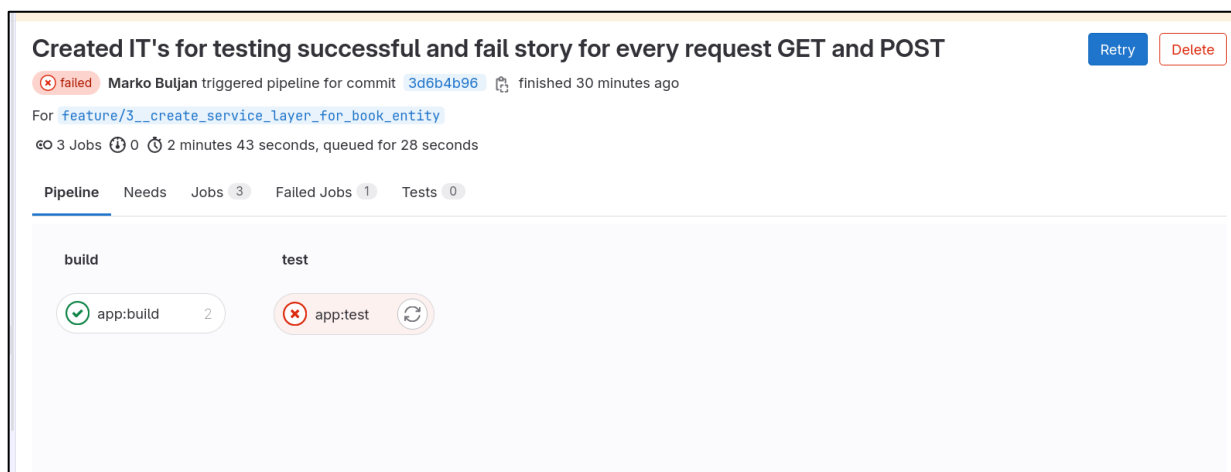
Created IT's for testing successful and fail story for every request GET and POST

Retry Delete

failed Marko Buljan triggered pipeline for commit 3d6b4b96 finished 30 minutes ago

For feature/3__create_service_layer_for_book_entity

3 Jobs 0 2 minutes 43 seconds, queued for 28 seconds

Pipeline Needs Jobs 3 Failed Jobs 1 Tests 0

build

app:build 2

test

app:test